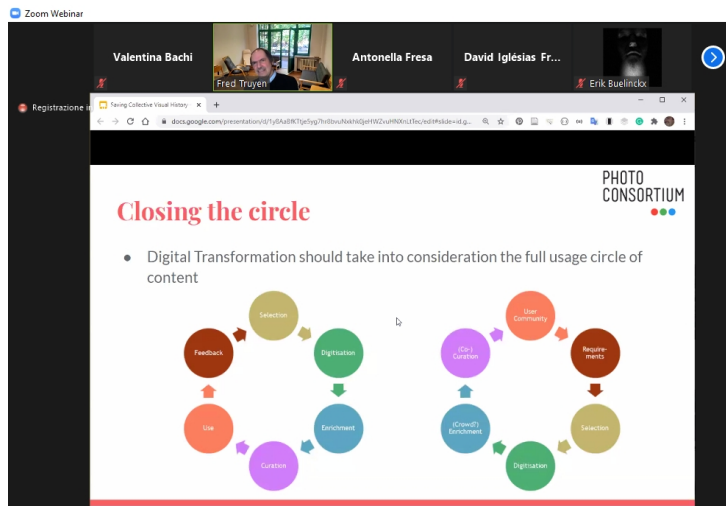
Zoom Webinar

Valentina Bachi

Fred Truyen

Antonella Fresa

David Iglésias Fr...

Erik Buelinckx

Registrazione in

Saving Collective Visual History

docs.google.com/presentation/d/1y0Aa8fKTtje5yg7hIl0bvuNxkhk0jeHWZvuHNXnLlTec/edit#slide=id.g...

PHOTO CONSORTIUM

Closing the circle

• Digital Transformation should take into consideration the full usage circle of content

Selection

Digitisation

Enrichment

Curation

Use

Feedback

User Community

Require-ments

Selection

Digitisation

(Crowd?) Enrichment

(Co-) Curation